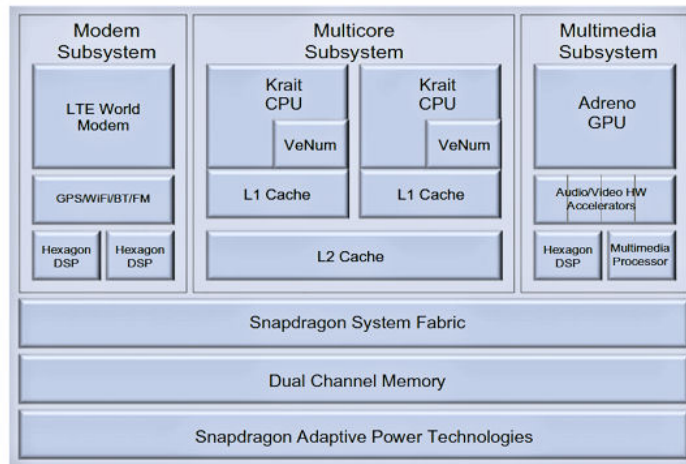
Modem Subsystem

LTE World Modem

GPS/WiFi/BT/FM

Hexagon DSP

Hexagon DSP

Multicore Subsystem

Krait CPU

VeNum

L1 Cache

Krait CPU

VeNum

L1 Cache

L2 Cache

Multimedia Subsystem

Adreno GPU

Audio/Video HW Accelerators

Hexagon DSP

Multimedia Processor

Snapdragon System Fabric

Dual Channel Memory

Snapdragon Adaptive Power Technologies